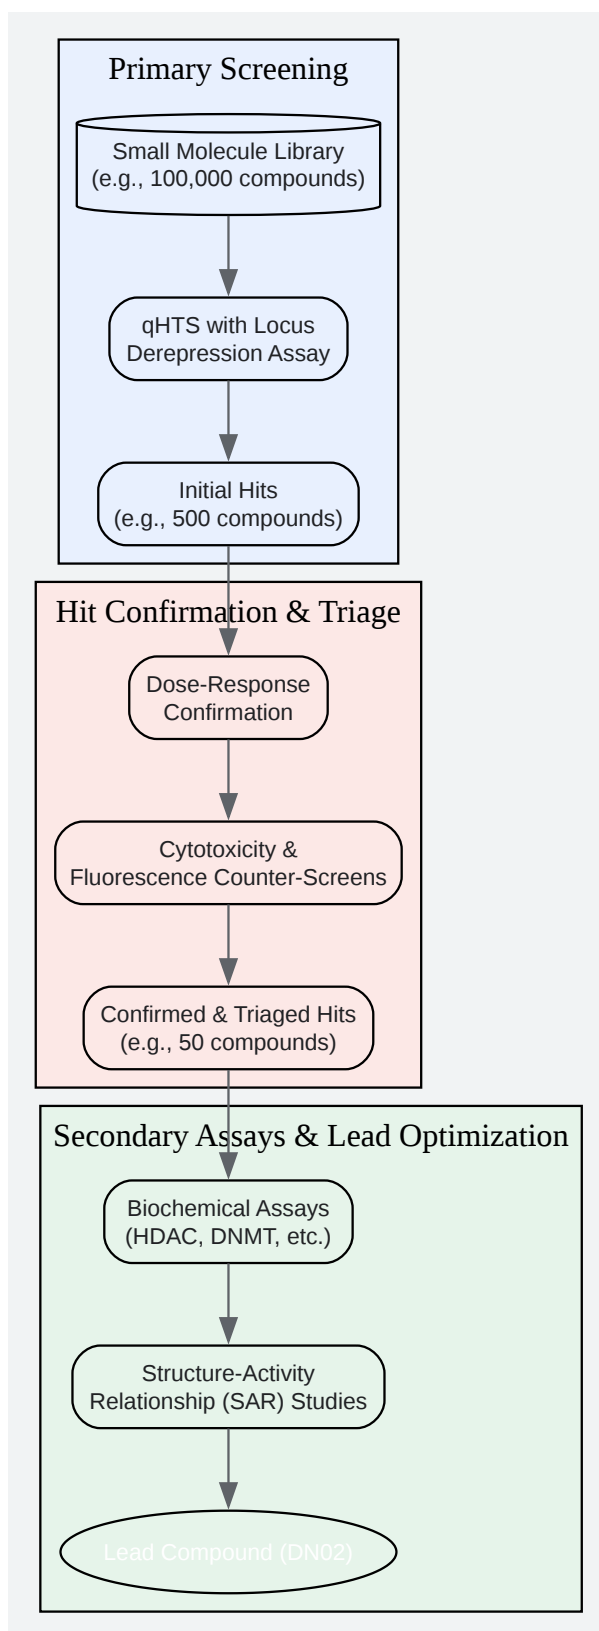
Primary Screening

Small Molecule Library
(e.g., 100,000 compounds)

qHTS with Locus Derepression Assay

Initial Hits
(e.g., 500 compounds)

Hit Confirmation & Triage

Dose-Response Confirmation

Cytotoxicity & Fluorescence Counter-Screens

Confirmed & Triaged Hits
(e.g., 50 compounds)

Secondary Assays & Lead Optimization

Biochemical Assays
(HDAC, DNMT, etc.)

Structure-Activity Relationship (SAR) Studies

Lead Compound (DN02)